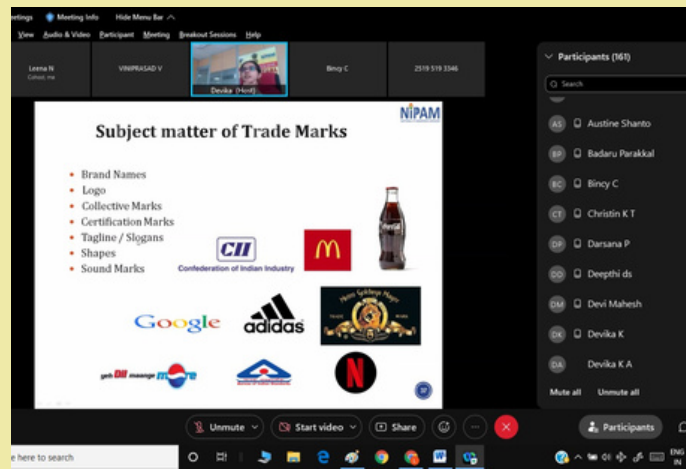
etings Meeting Info Hide Menu Bar
View Audio & Video Participant Meeting Breakout Sessions Help

Leena N
Called, me

VINIPRASAD V

Devika (Host)

Bincy C

2519 519 3346

NIPAM

Subject matter of Trade Marks

- Brand Names
- Logo
- Collective Marks
- Certification Marks
- Tagline / Slogans
- Shapes
- Sound Marks

CII
Confederation of Indian Industry

Google

adidas

yeh Dil maange more

Participants (161)

Search

AS Austine Shanto
BP Badaru Parakkal
BC Bincy C
CT Christin K T
DP Darsana P
DD Deepthi ds
DM Devi Mahesh
DK Devika K
DA Devika K A

Mute all Unmute all

Unmute Start video Share Participants

e here to search

ENG IN